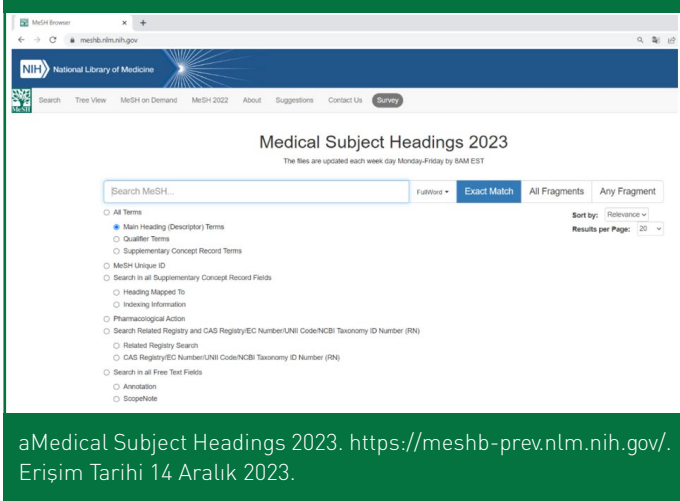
MeSH Browser × +

meshb.nlm.nih.gov

NIH National Library of Medicine

MeSH Search Tree View MeSH on Demand MeSH 2022 About Suggestions Contact Us Survey

Medical Subject Headings 2023

The files are updated each week day Monday-Friday by 8AM EST

Search MeSH... FullWord Exact Match All Fragments Any Fragment

All Terms
Main Heading (Descriptor) Terms
Qualifier Terms
Supplementary Concept Record Terms
MeSH Unique ID
Search in all Supplementary Concept Record Fields
Heading Mapped To
Indexing Information
Pharmacological Action
Search Related Registry and CAS Registry/EC Number/UNII Code/NCBI Taxonomy ID Number (RN)
Related Registry Search
CAS Registry/EC Number/UNII Code/NCBI Taxonomy ID Number (RN)
Search in all Free Text Fields
Annotation
ScopeNote

Sort by: Relevance
Results per Page: 20

aMedical Subject Headings 2023. https://meshb-prev.nlm.nih.gov/. Erişim Tarihi 14 Aralık 2023.